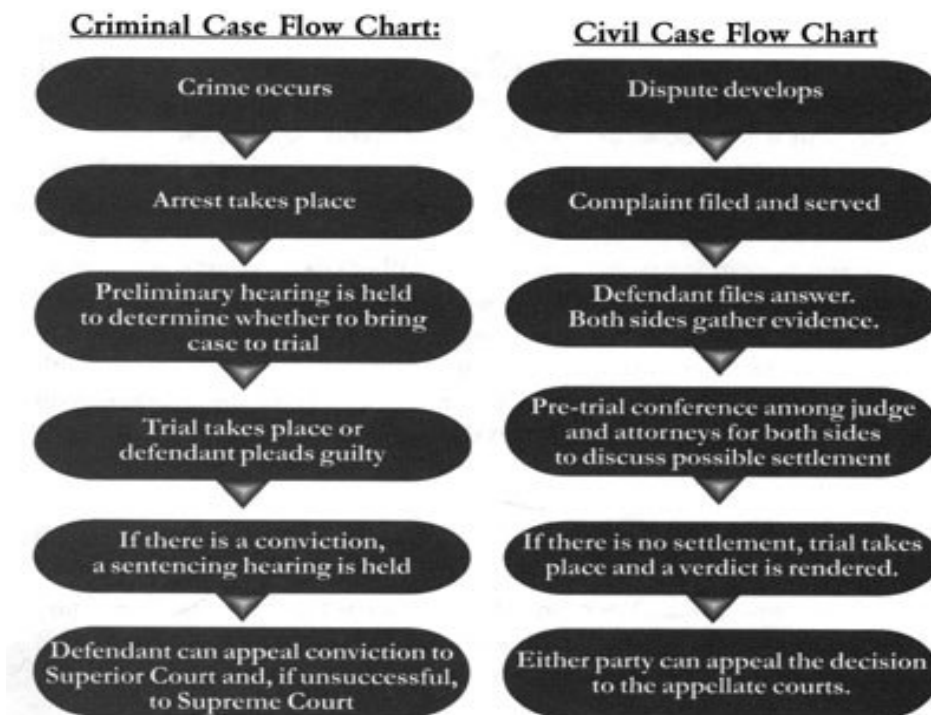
Criminal Case Flow Chart:

Crime occurs

Arrest takes place

Preliminary hearing is held to determine whether to bring case to trial

Trial takes place or defendant pleads guilty

If there is a conviction, a sentencing hearing is held

Defendant can appeal conviction to Superior Court and, if unsuccessful, to Supreme Court

Civil Case Flow Chart

Dispute develops

Complaint filed and served

Defendant files answer. Both sides gather evidence.

Pre-trial conference among judge and attorneys for both sides to discuss possible settlement

If there is no settlement, trial takes place and a verdict is rendered.

Either party can appeal the decision to the appellate courts.